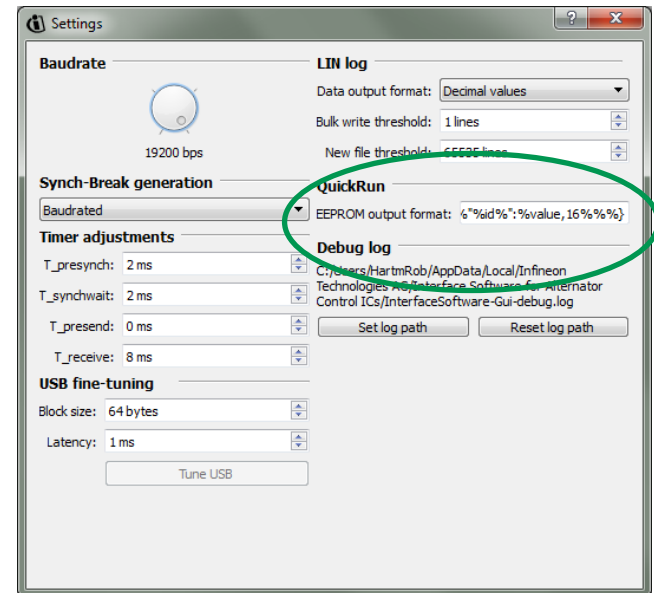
Settings

?

Baudrate

19200 bps

Synch-Break generation

Baudrated

Timer adjustments

T_presynch: 2 ms

T_synchwait: 2 ms

T_presend: 0 ms

T_receive: 8 ms

USB fine-tuning

Block size: 64 bytes

Latency: 1 ms

Tune USB

LIN log

Data output format: Decimal values

Bulk write threshold: 1 lines

New file threshold: 65535 lines

QuickRun

EEPROM output format: 6"%id%":%value,16%%%}

Debug log

C:/Users/HartmRob/AppData/Local/Infineon Technologies AG/Interface Software for Alternator Control ICs/InterfaceSoftware-Gui-debug.log

Set log path

Reset log path